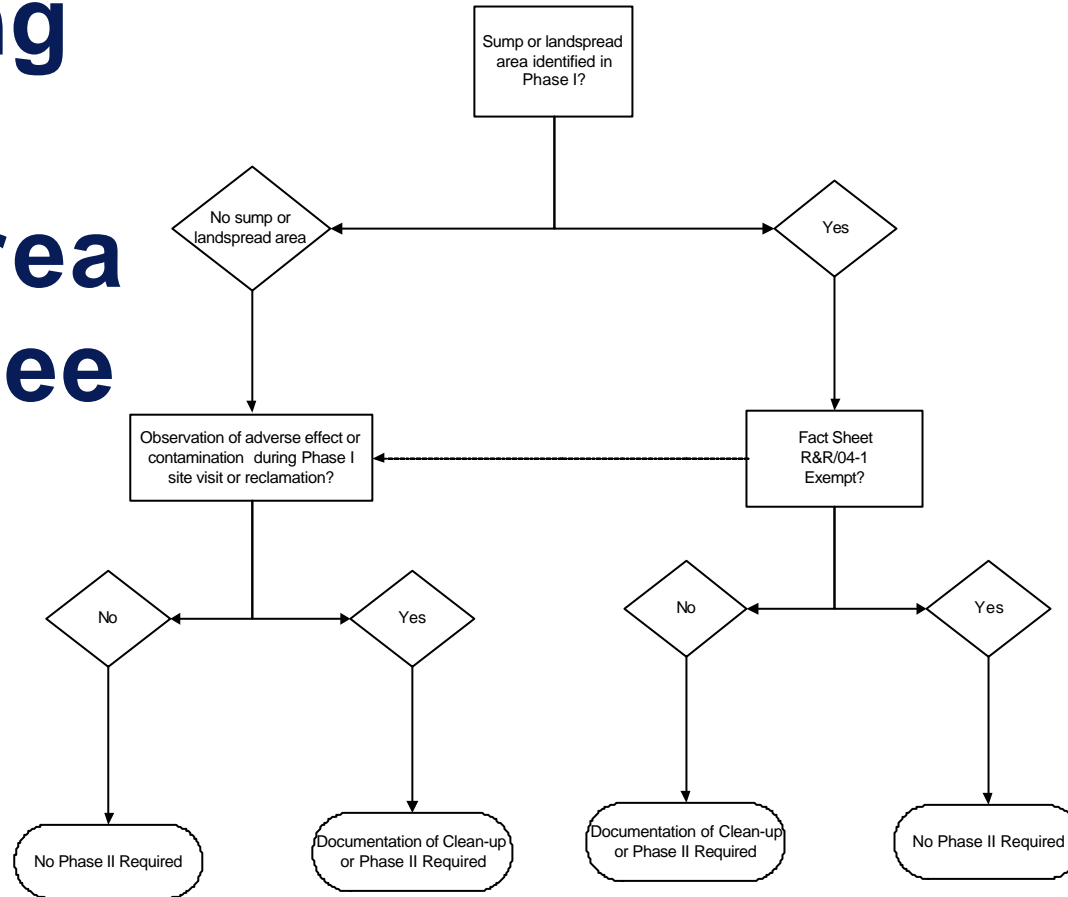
ng

rea

ee

Sump or landspread area identified in Phase I?

No sump or landspread area

Yes

Observation of adverse effect or contamination during Phase I site visit or reclamation?

Fact Sheet R&R/04-1 Exempt?

No

Yes

No

Yes

No Phase II Required

Documentation of Clean-up or Phase II Required

Documentation of Clean-up or Phase II Required

No Phase II Required